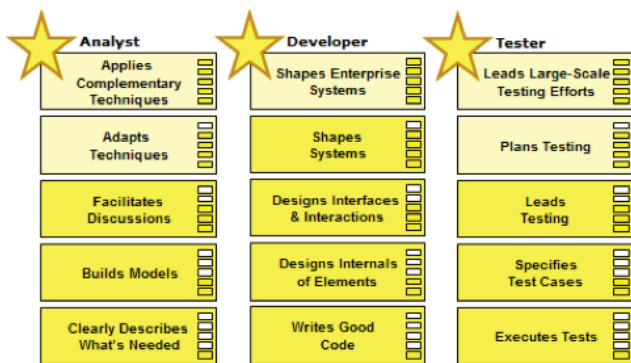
Analyst

Applies Complementary Techniques

Adapts Techniques

Facilitates Discussions

Builds Models

Clearly Describes What's Needed

Developer

Shapes Enterprise Systems

Shapes Systems

Designs Interfaces & Interactions

Designs Internals of Elements

Writes Good Code

Tester

Leads Large-Scale Testing Efforts

Plans Testing

Leads Testing

Specifies Test Cases

Executes Tests